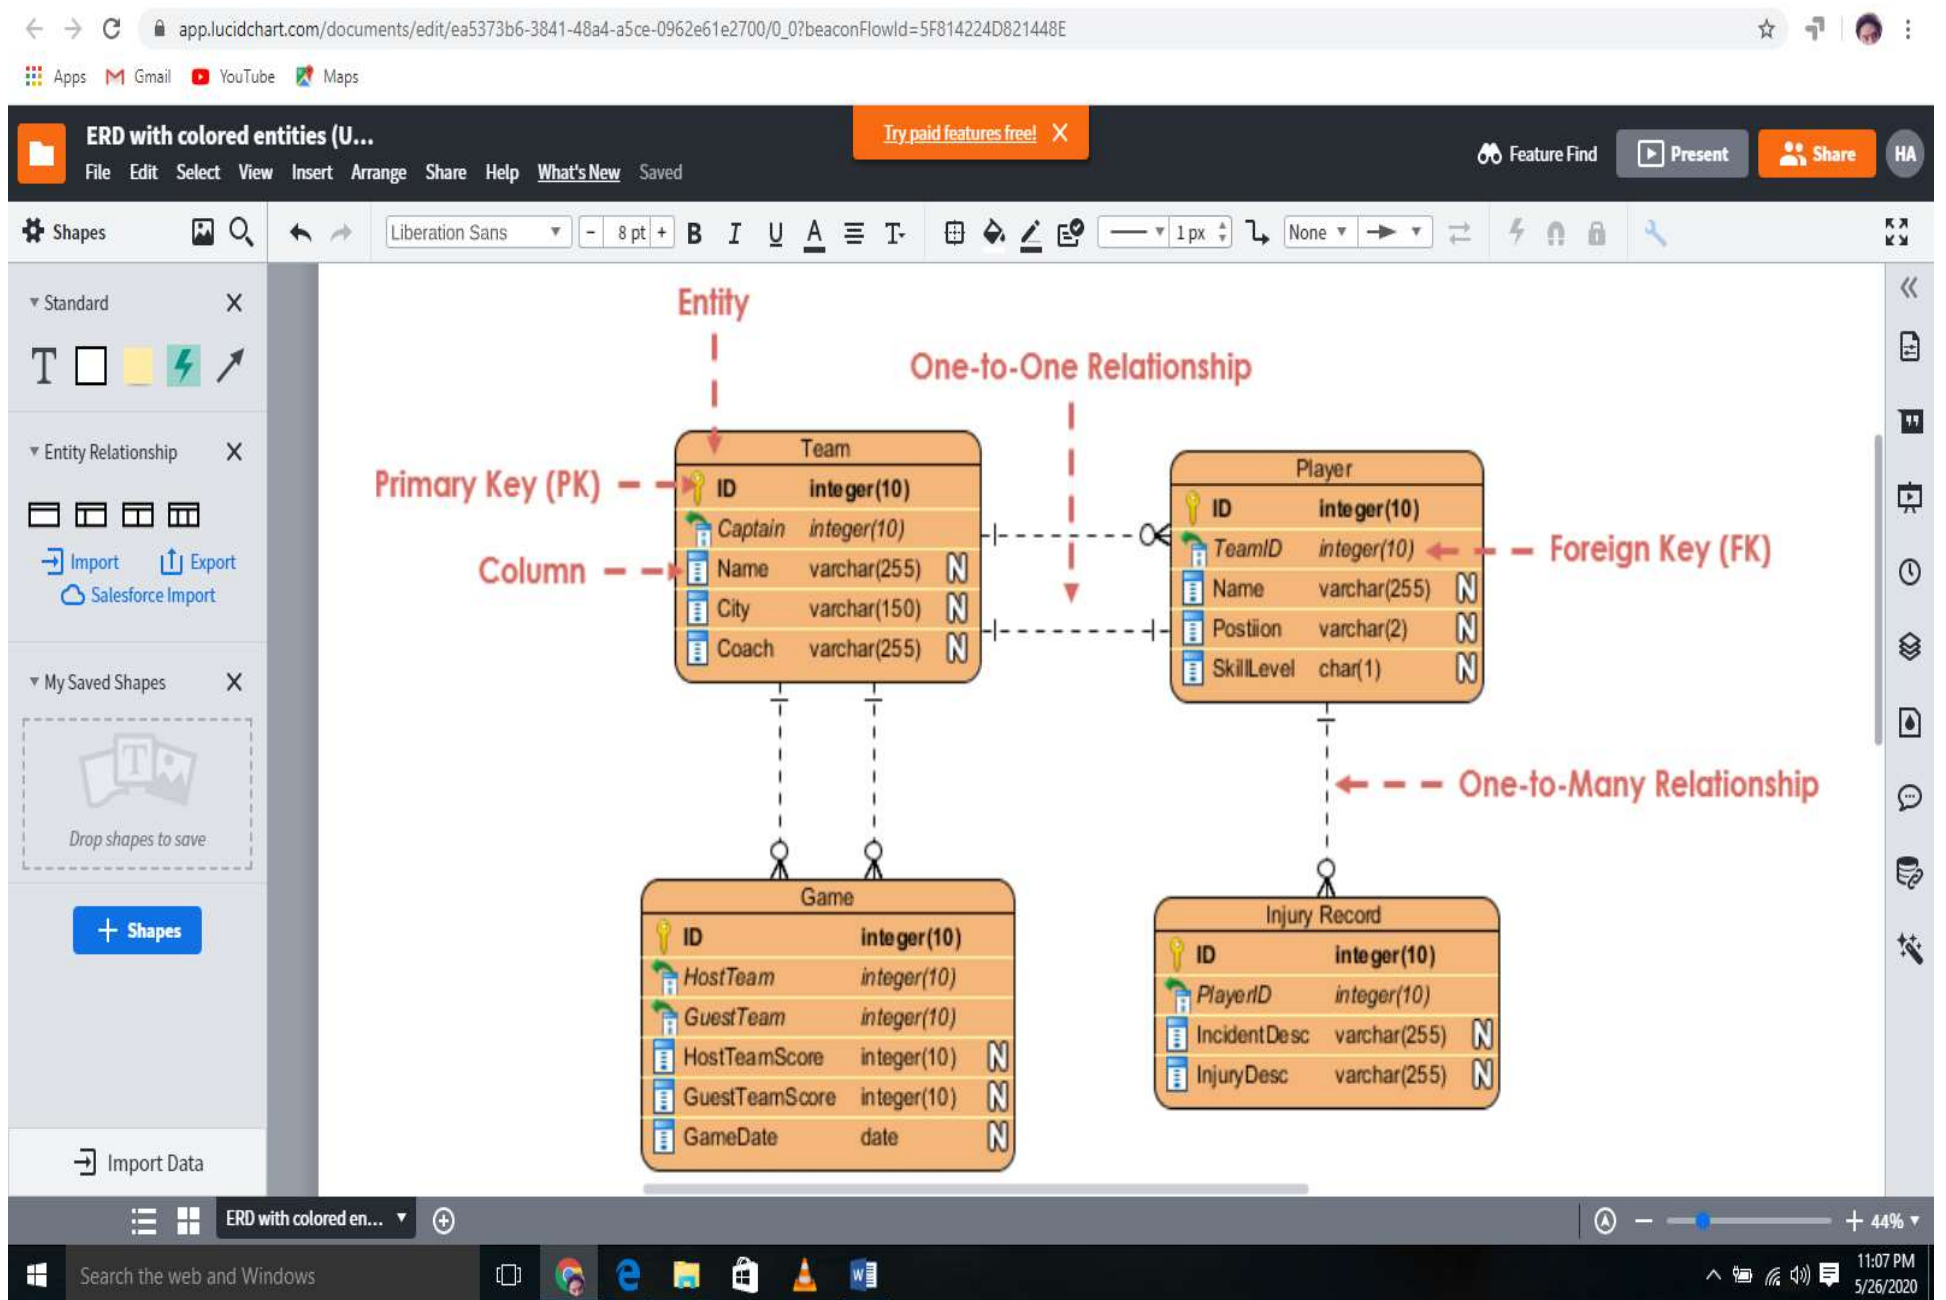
app.lucidchart.com/documents/edit/ea5373b6-3841-48a4-a5ce-0962e61e2700/0_0?beaconFlowId=5F814224D821448E

Apps Gmail YouTube Maps

ERD with colored entities (U...
File Edit Select View Insert Arrange Share Help What's New Saved

Try paid features free! X

Feature Find Present Share HA

Shapes

Liberation Sans 8 pt 1 px None

Standard
Entity Relationship
Import Export
Salesforce Import
My Saved Shapes
Drop shapes to save
+ Shapes
Import Data

Entity

One-to-One Relationship

Primary Key (PK)

Column

Foreign Key (FK)

One-to-Many Relationship

| Team | | |
|---|---|---|
| ID | integer(10) | |
| Captain | integer(10) | |
| Name | varchar(255) | N |
| City | varchar(150) | N |
| Coach | varchar(255) | N |

| Player | | |
|---|---|---|
| ID | integer(10) | |
| TeamID | integer(10) | |
| Name | varchar(255) | N |
| Postiion | varchar(2) | N |
| SkillLevel | char(1) | N |

| Game | | |
|---|---|---|
| ID | integer(10) | |
| HostTeam | integer(10) | |
| GuestTeam | integer(10) | |
| HostTeamScore | integer(10) | N |
| GuestTeamScore | integer(10) | N |
| GameDate | date | N |

| Injury Record | | |
|---|---|---|
| ID | integer(10) | |
| PlayerID | integer(10) | |
| IncidentDesc | varchar(255) | N |
| InjuryDesc | varchar(255) | N |

ERD with colored en...

44%

Search the web and Windows

11:07 PM
5/26/2020